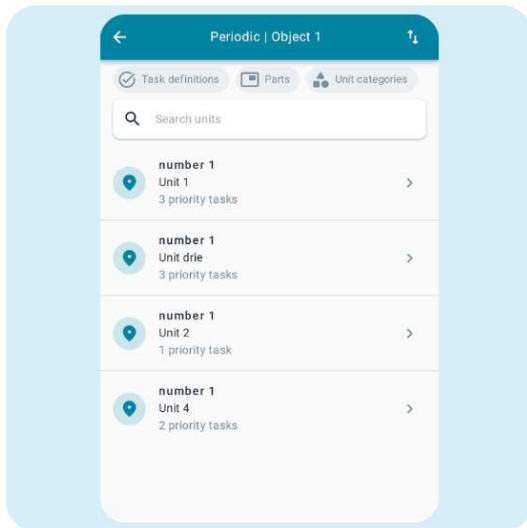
Periodic | Object 1

Task definitions
Parts
Unit categories

Search units

number 1
Unit 1
3 priority tasks

number 1
Unit drie
3 priority tasks

number 1
Unit 2
1 priority task

number 1
Unit 4
2 priority tasks